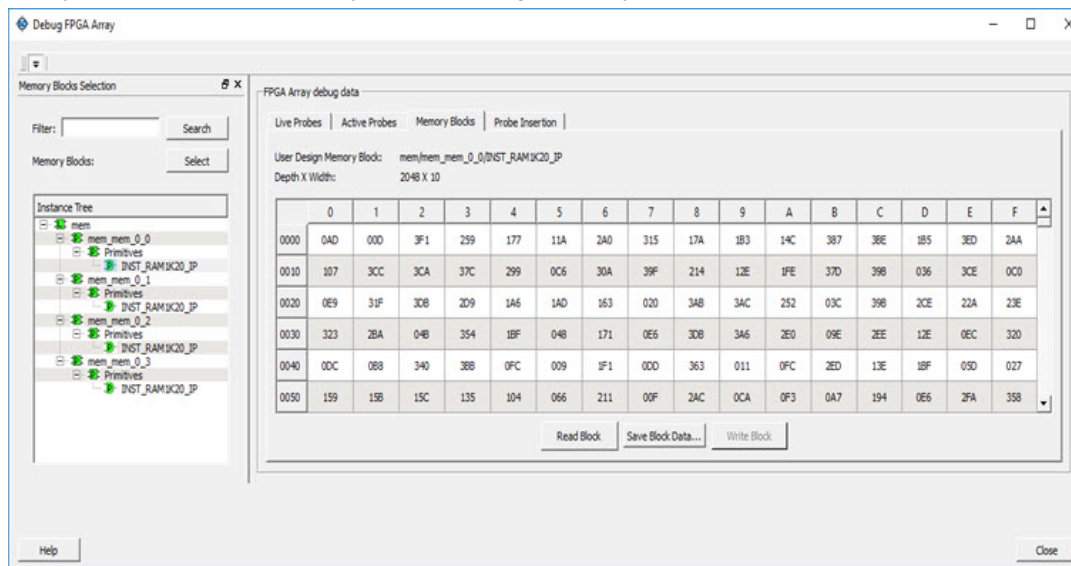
Debug FPGA Array

Memory Blocks Selection

Filter: Search

Memory Blocks: Select

Instance Tree
mem
mem_mem_0_0
Primitives
INST_RAM1K20_IP
mem_mem_0_1
Primitives
INST_RAM1K20_IP
mem_mem_0_2
Primitives
INST_RAM1K20_IP
mem_mem_0_3
Primitives
INST_RAM1K20_IP

FPGA Array debug data

Live Probes | Active Probes | Memory Blocks | Probe Insertion

User Design Memory Block: mem/mem_mem_0_0/INST_RAM1K20_IP
Depth X Width: 2048 X 10

| | 0 | 1 | 2 | 3 | 4 | 5 | 6 | 7 | 8 | 9 | A | B | C | D | E | F |
|---|---|---|---|---|---|---|---|---|---|---|---|---|---|---|---|---|
| 0000 | 0AD | 00D | 3F1 | 259 | 177 | 11A | 2A0 | 315 | 17A | 1B3 | 14C | 387 | 3BE | 1B5 | 3ED | 2AA |
| 0010 | 107 | 3CC | 3CA | 37C | 299 | 0C6 | 30A | 39F | 214 | 12E | 1FE | 37D | 39B | 036 | 3CE | 0C0 |
| 0020 | 0E9 | 31F | 3DB | 2D9 | 1A6 | 1AD | 163 | 020 | 3AB | 3AC | 252 | 03C | 39B | 2CE | 22A | 23E |
| 0030 | 323 | 2BA | 04B | 354 | 1BF | 04B | 171 | 0E6 | 3DB | 3A6 | 2E0 | 09E | 2EE | 12E | 0EC | 320 |
| 0040 | 0DC | 0B8 | 340 | 3BB | 0FC | 009 | 1F1 | 0DD | 363 | 011 | 0FC | 2ED | 13E | 1BF | 05D | 027 |
| 0050 | 159 | 15B | 15C | 135 | 104 | 066 | 211 | 00F | 2AC | 0CA | 0F3 | 0A7 | 194 | 0E6 | 2FA | 358 |

Read Block | Save Block Data... | Write Block

Help

Close